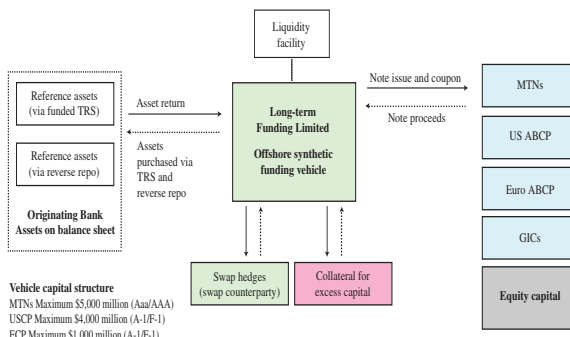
Liquidity facility

Reference assets (via funded TRS)

Reference assets (via reverse repo)

Originating Bank Assets on balance sheet

Asset return

Assets purchased via TRS and reverse repo

Long-term Funding Limited

Offshore synthetic funding vehicle

Note issue and coupon

Note proceeds

MTNs

US ABCP

Euro ABCP

GICs

Equity capital

Swap hedges (swap counterparty)

Collateral for excess capital

Vehicle capital structure
MTNs Maximum $5,000 million (Aaa/AAA)
USCP Maximum $4,000 million (A-1/F-1)
ECP Maximum $1,000 million (A-1/F-1)